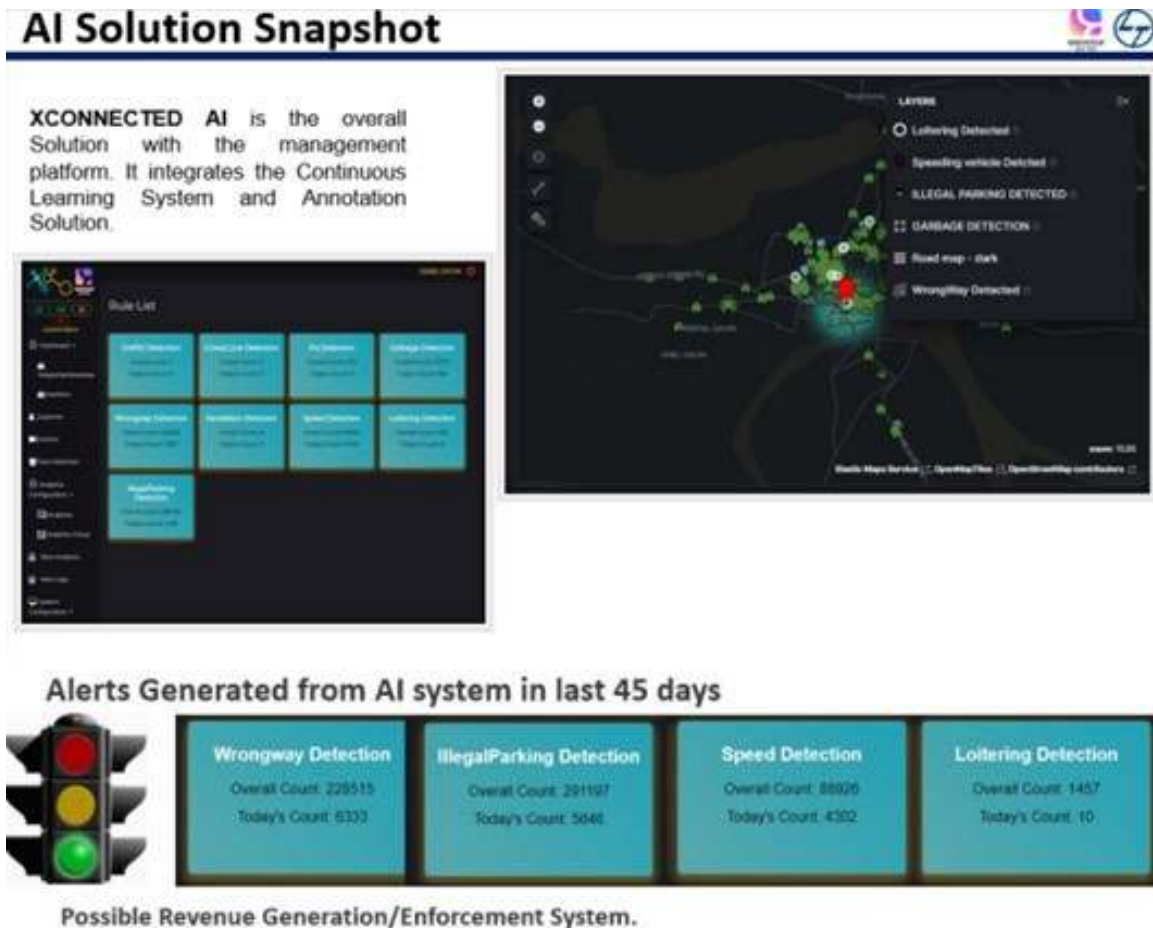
AI Solution Snapshot

XCONNECTED AI is the overall Solution with the management platform. It integrates the Continuous Learning System and Annotation Solution.

Rule List

| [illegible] Detection | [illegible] Detection | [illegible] Detection | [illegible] Detection |
|---|---|---|---|
| Wrongway Detection | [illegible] Detection | Speed Detection | Loitering Detection |
| IllegalParking Detection | | | |

LAYERS
Loitering Detected
Speeding vehicle Detected
ILLEGAL PARKING DETECTED
GARBAGE DETECTION
Road map - dark
WrongWay Detected

Elastic Maps Service | OpenMapTiles | OpenStreetMap contributors

Alerts Generated from AI system in last 45 days

| Wrongway Detection | IllegalParking Detection | Speed Detection | Loitering Detection |
|---|---|---|---|
| Overall Count: 229515 | Overall Count: 291197 | Overall Count: 88926 | Overall Count: 1457 |
| Today's Count: 6333 | Today's Count: 5646 | Today's Count: 4302 | Today's Count: 10 |

Possible Revenue Generation/Enforcement System.